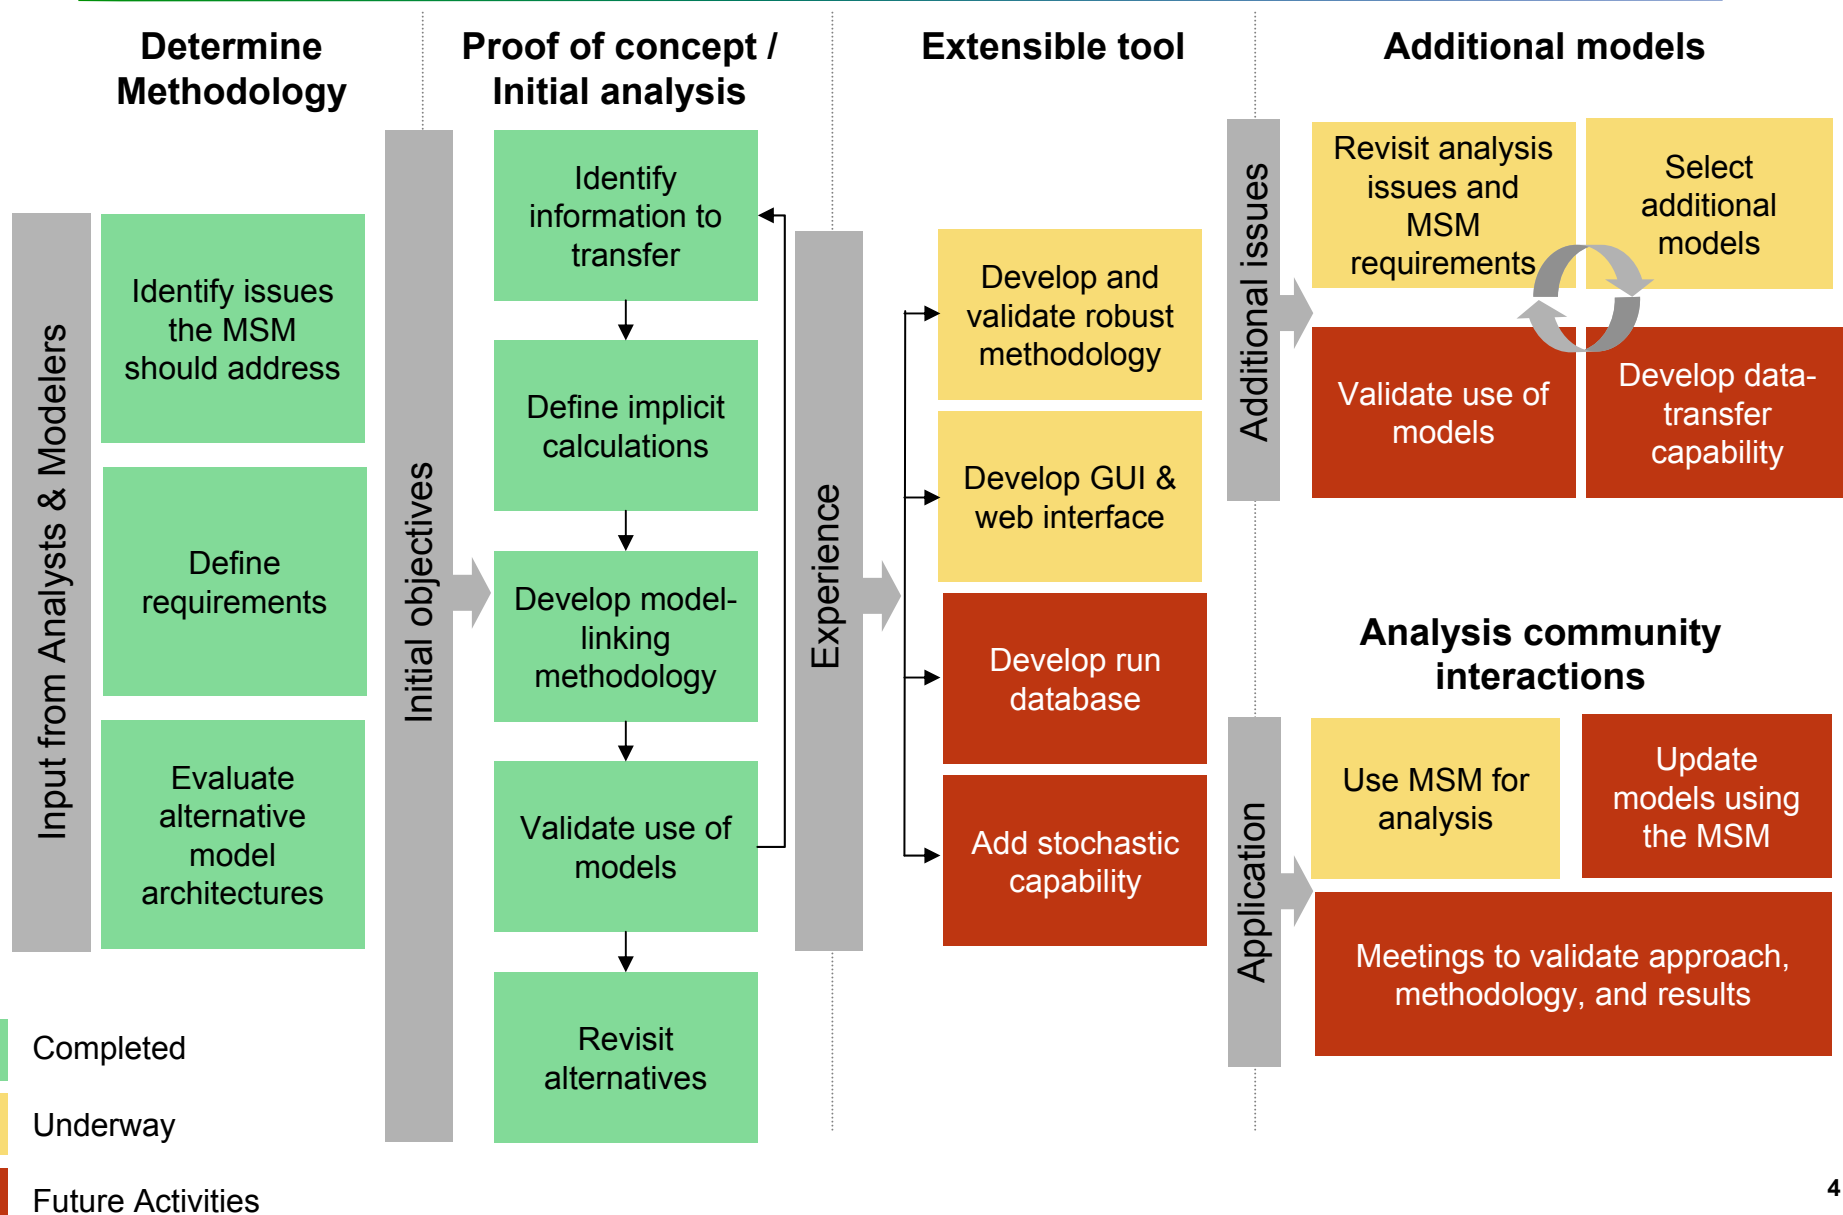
Determine Methodology

Proof of concept / Initial analysis

Extensible tool

Additional models

Input from Analysts & Modelers

Identify issues the MSM should address

Define requirements

Evaluate alternative model architectures

Initial objectives

Identify information to transfer

Define implicit calculations

Develop model-linking methodology

Validate use of models

Revisit alternatives

Experience

Develop and validate robust methodology

Develop GUI & web interface

Develop run database

Add stochastic capability

Additional issues

Revisit analysis issues and MSM requirements

Select additional models

Validate use of models

Develop data-transfer capability

Analysis community interactions

Application

Use MSM for analysis

Update models using the MSM

Meetings to validate approach, methodology, and results

Completed

Underway

Future Activities

4